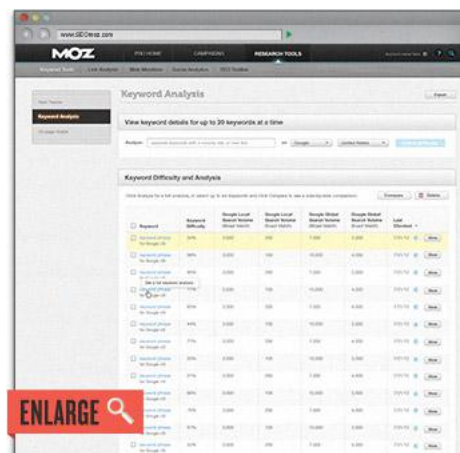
www.SEOmoz.com

MOZ PRO HOME CAMPAIGNS RESEARCH TOOLS

Keyword Tool Link Analysis Web Monitors Social Analytics SEO Toolbar

Keyword Analysis

Keyword Analysis

Export

View keyword details for up to 20 keywords at a time

Analyze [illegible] Google United States

Keyword Difficulty and Analysis

Compare Delete

| Keyword | Keyword Difficulty | Google Local Search Volume | Google Local Search Volume | Google Global Search Volume | Google Global Search Volume | Last Checked |
|---|---|---|---|---|---|---|
| keyword phrase for Google US | 64% | 3,000 | 200 | 7,000 | 4,000 | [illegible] |
| keyword phrase for Google US | 69% | 3,000 | 100 | 10,000 | 4,000 | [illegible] |
| keyword phrase for Google US | 42% | 3,000 | 100 | 10,000 | 3,000 | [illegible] |
| keyword phrase for Google US | 71% | 3,000 | 100 | 7,000 | 4,000 | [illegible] |
| keyword phrase for Google US | 60% | 3,000 | 100 | 7,000 | 4,000 | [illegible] |
| keyword phrase for Google US | 47% | 3,000 | 100 | 10,000 | 4,000 | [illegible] |
| keyword phrase for Google US | 71% | 3,000 | 100 | 7,000 | 4,000 | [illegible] |
| keyword phrase for Google US | 60% | 3,000 | 100 | 10,000 | 4,000 | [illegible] |
| keyword phrase for Google US | 60% | 3,000 | 200 | 7,000 | 4,000 | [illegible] |
| keyword phrase for Google US | 76% | 3,000 | 100 | 10,000 | 4,000 | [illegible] |
| keyword phrase for Google US | 67% | 3,000 | 100 | 7,000 | 4,000 | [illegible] |

ENLARGE